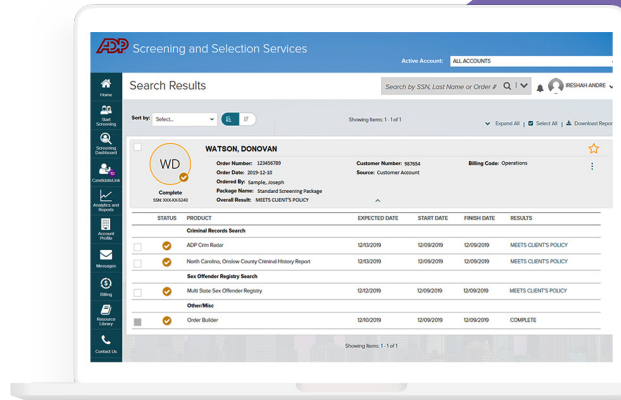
ADP Screening and Selection Services

Active Account: ALL ACCOUNTS

Home
Start Screening
Screening Dashboard
CandidateLink
Analytics and Reports
Account Profile
Messages
Billing
Resource Library
Contact Us

Search Results

Search by SSN, Last Name or Order #

IRESHAH ANDRE

Sort by: Select...

Showing Items: 1 - 1 of 1

Expand All | Select All | Download Report

WD
Complete
SSN: XXX-XX-5243

WATSON, DONOVAN

Order Number: 123456789
Order Date: 2019-12-10
Ordered By: Sample, Joseph
Package Name: Standard Screening Package
Overall Result: MEETS CLIENT'S POLICY

Customer Number: 987654
Source: Customer Account

Billing Code: Operations

| STATUS | PRODUCT | EXPECTED DATE | START DATE | FINISH DATE | RESULTS |
|---|---|---|---|---|---|
| | Criminal Records Search | | | | |
| | ADP Crim Radar | 12/13/2019 | 12/09/2019 | 12/10/2019 | MEETS CLIENT'S POLICY |
| | North Carolina, Onslow County Criminal History Report | 12/13/2019 | 12/09/2019 | 12/10/2019 | MEETS CLIENT'S POLICY |
| | Sex Offender Registry Search | | | | |
| | Multi State Sex Offender Registry | 12/12/2019 | 12/09/2019 | 12/09/2019 | MEETS CLIENT'S POLICY |
| | Other/Misc | | | | |
| | Order Builder | 12/10/2019 | 12/09/2019 | 12/10/2019 | COMPLETE |

Showing Items: 1 - 1 of 1